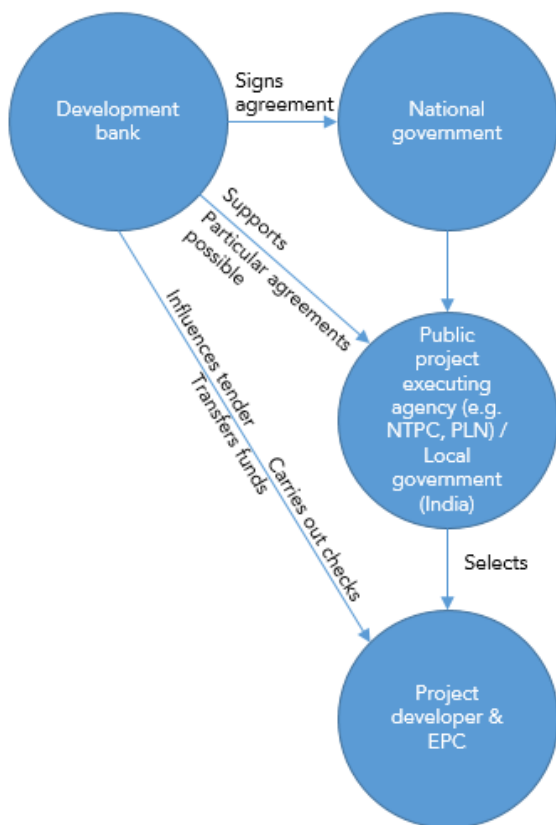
Development bank

Signs agreement

National government

Supports

Particular agreements possible

Public project executing agency (e.g. NTPC, PLN) / Local government (India)

Influences tender

Transfers funds

Carries out checks

Selects

Project developer & EPC